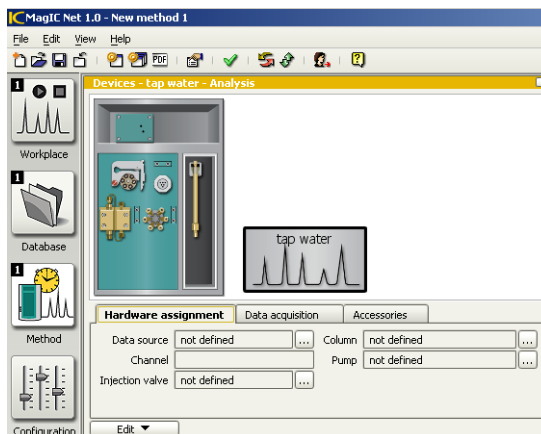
IC MagIC Net 1.0 - New method 1

File Edit View Help

1
Workplace

1
Database

1
Method

Configuration

Devices - tap water - Analysis

tap water

Hardware assignment | Data acquisition | Accessories

Data source not defined ...
Channel
Injection valve not defined ...
Column not defined ...
Pump not defined ...

Edit